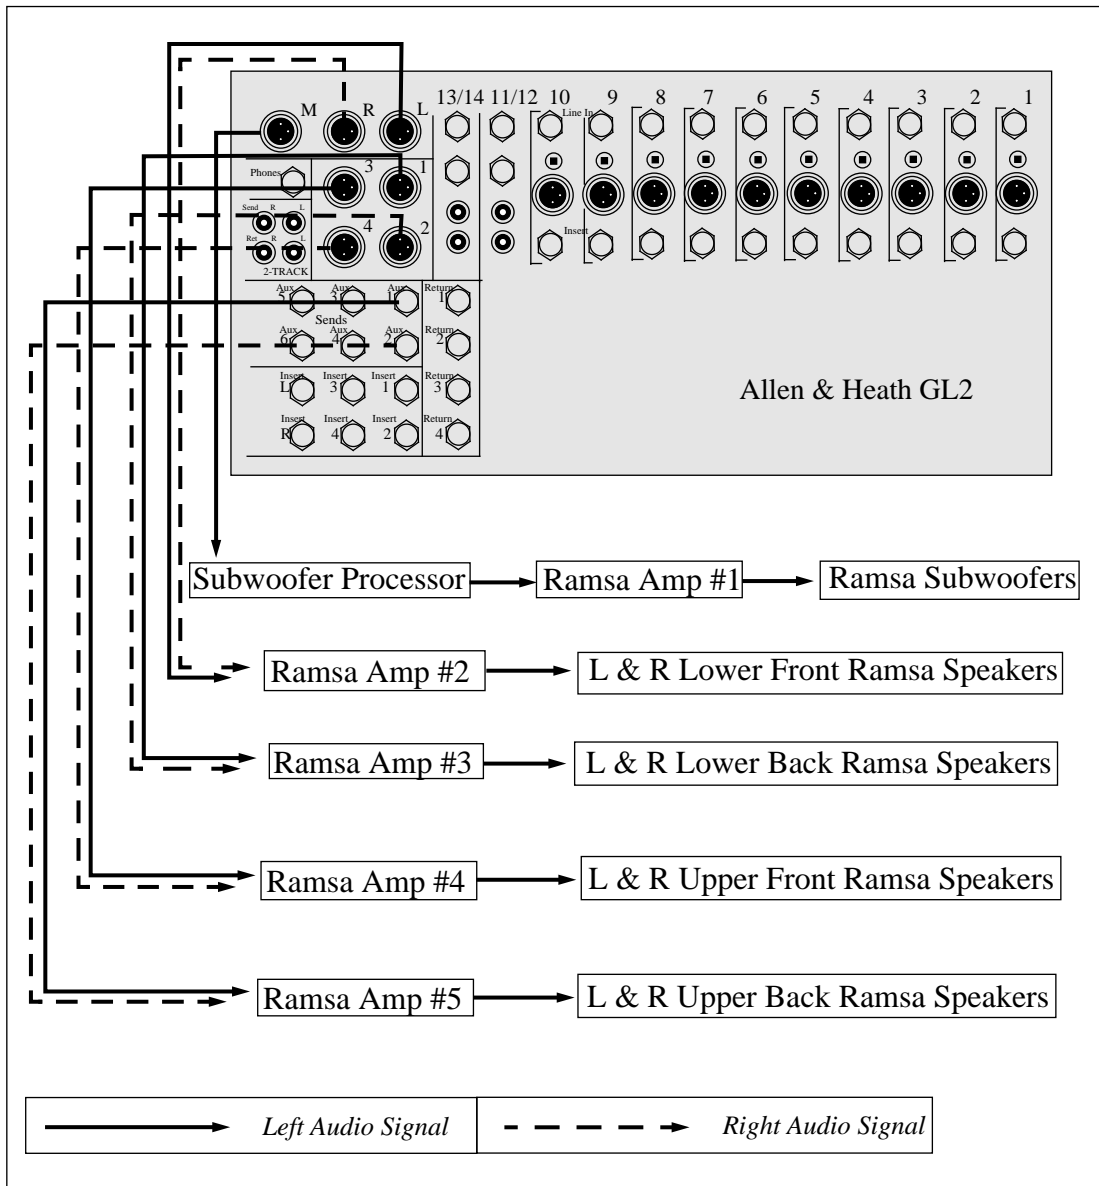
M R L
13/14 11/12 10 9 8 7 6 5 4 3 2 1
Line In
Phones
3 1
Send R L
Ret R L
4 2
2-TRACK
Insert
Aux 5 Aux 3 Aux 1
Sends
Aux 6 Aux 4 Aux 2
Return 1
Return 2
Insert L Insert 3 Insert 1
Return 3
Insert R Insert 4 Insert 2
Return 4

Allen & Heath GL2

Subwoofer Processor → Ramsa Amp #1 → Ramsa Subwoofers
Ramsa Amp #2 → L & R Lower Front Ramsa Speakers
Ramsa Amp #3 → L & R Lower Back Ramsa Speakers
Ramsa Amp #4 → L & R Upper Front Ramsa Speakers
Ramsa Amp #5 → L & R Upper Back Ramsa Speakers

| Left Audio Signal | Right Audio Signal |